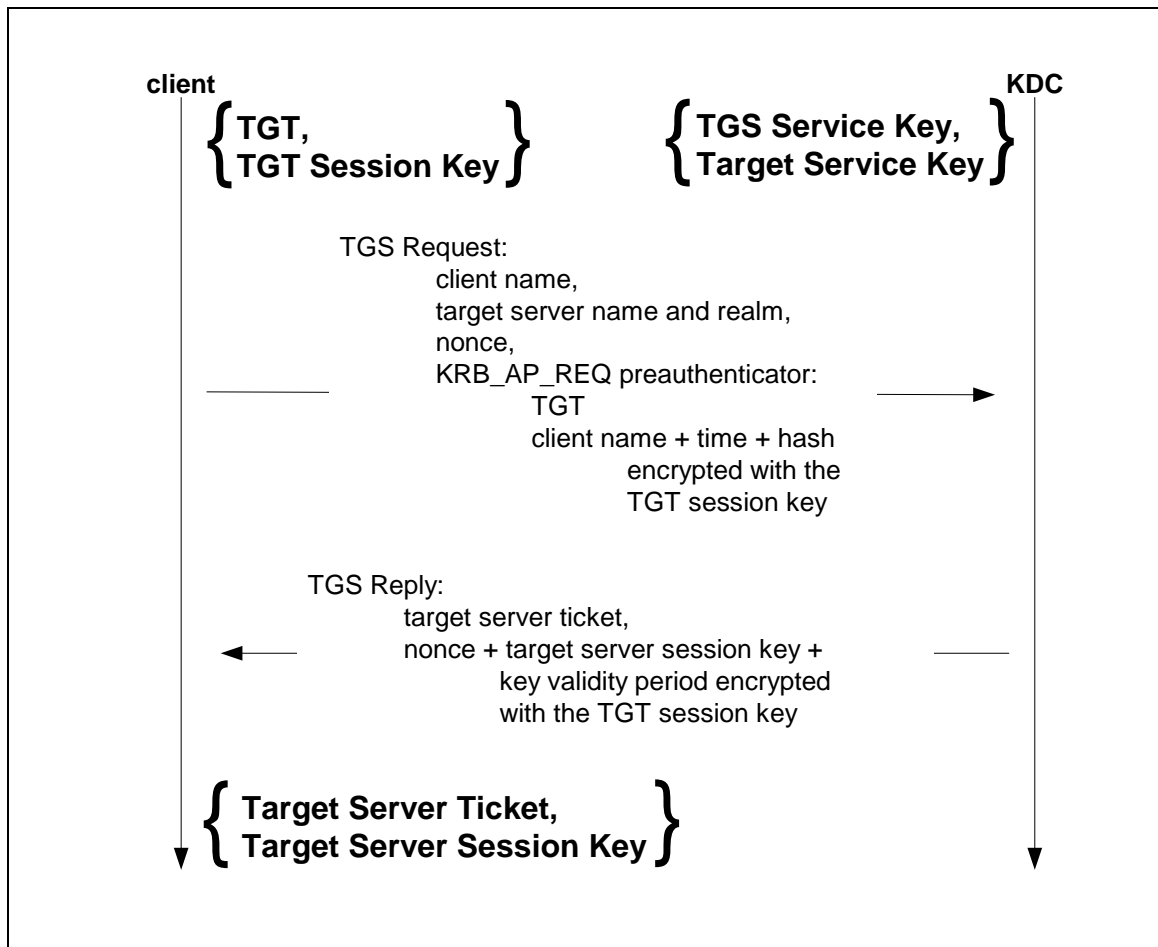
client

KDC

TGT,
TGT Session Key

TGS Service Key,
Target Service Key

TGS Request:
client name,
target server name and realm,
nonce,
KRB_AP_REQ preauthenticator:
TGT
client name + time + hash
encrypted with the
TGT session key

TGS Reply:
target server ticket,
nonce + target server session key +
key validity period encrypted
with the TGT session key

Target Server Ticket,
Target Server Session Key